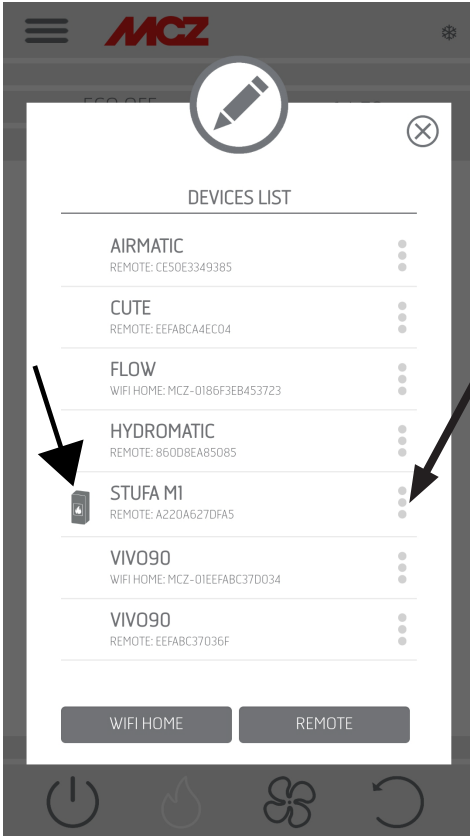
MCZ

DEVICES LIST

AIRMATIC
REMOTE: CE50E3349385

CUTE
REMOTE: EEFABCA4EC04

FLOW
WIFI HOME: MCZ-0186F3EB453723

HYDROMATIC
REMOTE: 860D8EA85085

STUFA M1
REMOTE: A220A627DFA5

VIVO90
WIFI HOME: MCZ-01EEFABC37D034

VIVO90
REMOTE: EEFABC37036F

WIFI HOME

REMOTE